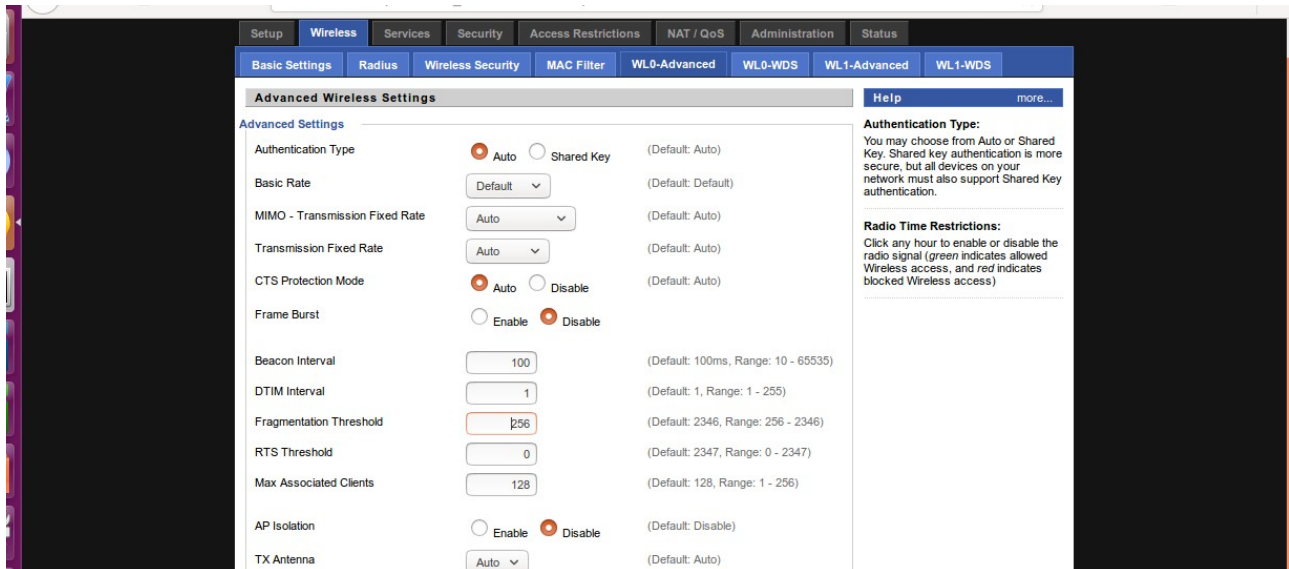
Setup Wireless Services Security Access Restrictions NAT / QoS Administration Status

Basic Settings Radius Wireless Security MAC Filter WL0-Advanced WL0-WDS WL1-Advanced WL1-WDS

Advanced Wireless Settings

Advanced Settings

| | | |
|---|---|---|
| Authentication Type | Auto Shared Key | (Default: Auto) |
| Basic Rate | Default | (Default: Default) |
| MIMO - Transmission Fixed Rate | Auto | (Default: Auto) |
| Transmission Fixed Rate | Auto | (Default: Auto) |
| CTS Protection Mode | Auto Disable | (Default: Auto) |
| Frame Burst | Enable Disable | |
| Beacon Interval | 100 | (Default: 100ms, Range: 10 - 65535) |
| DTIM Interval | 1 | (Default: 1, Range: 1 - 255) |
| Fragmentation Threshold | 256 | (Default: 2346, Range: 256 - 2346) |
| RTS Threshold | 0 | (Default: 2347, Range: 0 - 2347) |
| Max Associated Clients | 128 | (Default: 128, Range: 1 - 256) |
| AP Isolation | Enable Disable | (Default: Disable) |
| TX Antenna | Auto | (Default: Auto) |

Help more...

Authentication Type:
You may choose from Auto or Shared Key. Shared key authentication is more secure, but all devices on your network must also support Shared Key authentication.

Radio Time Restrictions:
Click any hour to enable or disable the radio signal (green indicates allowed Wireless access, and red indicates blocked Wireless access)